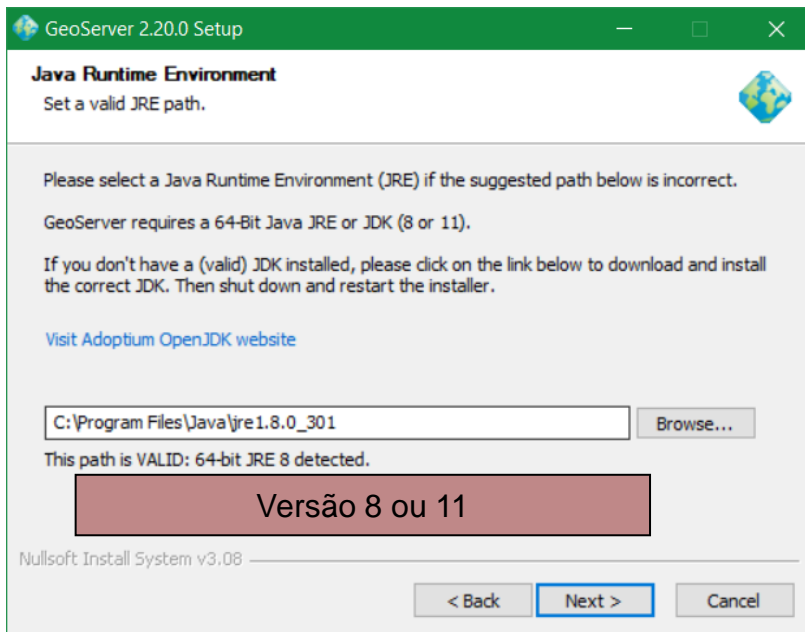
GeoServer 2.20.0 Setup

Java Runtime Environment
Set a valid JRE path.

Please select a Java Runtime Environment (JRE) if the suggested path below is incorrect.

GeoServer requires a 64-Bit Java JRE or JDK (8 or 11).

If you don't have a (valid) JDK installed, please click on the link below to download and install the correct JDK. Then shut down and restart the installer.

Visit Adoptium OpenJDK website

C:\Program Files\Java\jre1.8.0_301

Browse...

This path is VALID: 64-bit JRE 8 detected.

Versão 8 ou 11

Nullsoft Install System v3.08

< Back

Next >

Cancel